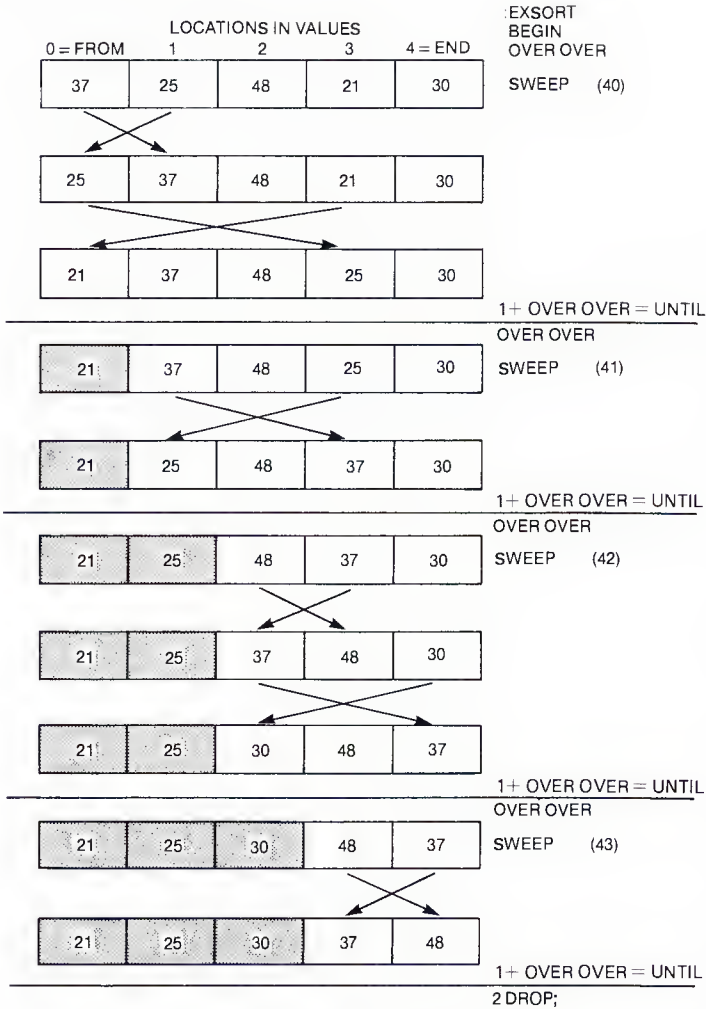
LOCATIONS IN VALUES

| 0 = FROM | 1 | 2 | 3 | 4 = END |
|---|---|---|---|---|
| 37 | 25 | 48 | 21 | 30 |

:EXSORT
BEGIN
OVER OVER

SWEEP (40)

| 25 | 37 | 48 | 21 | 30 |
|---|---|---|---|---|

| 21 | 37 | 48 | 25 | 30 |
|---|---|---|---|---|

1+ OVER OVER = UNTIL

OVER OVER

| 21 | 37 | 48 | 25 | 30 |
|---|---|---|---|---|

SWEEP (41)

| 21 | 25 | 48 | 37 | 30 |
|---|---|---|---|---|

1+ OVER OVER = UNTIL

OVER OVER

| 21 | 25 | 48 | 37 | 30 |
|---|---|---|---|---|

SWEEP (42)

| 21 | 25 | 37 | 48 | 30 |
|---|---|---|---|---|

| 21 | 25 | 30 | 48 | 37 |
|---|---|---|---|---|

1+ OVER OVER = UNTIL

OVER OVER

| 21 | 25 | 30 | 48 | 37 |
|---|---|---|---|---|

SWEEP (43)

| 21 | 25 | 30 | 37 | 48 |
|---|---|---|---|---|

1+ OVER OVER = UNTIL

2 DROP;